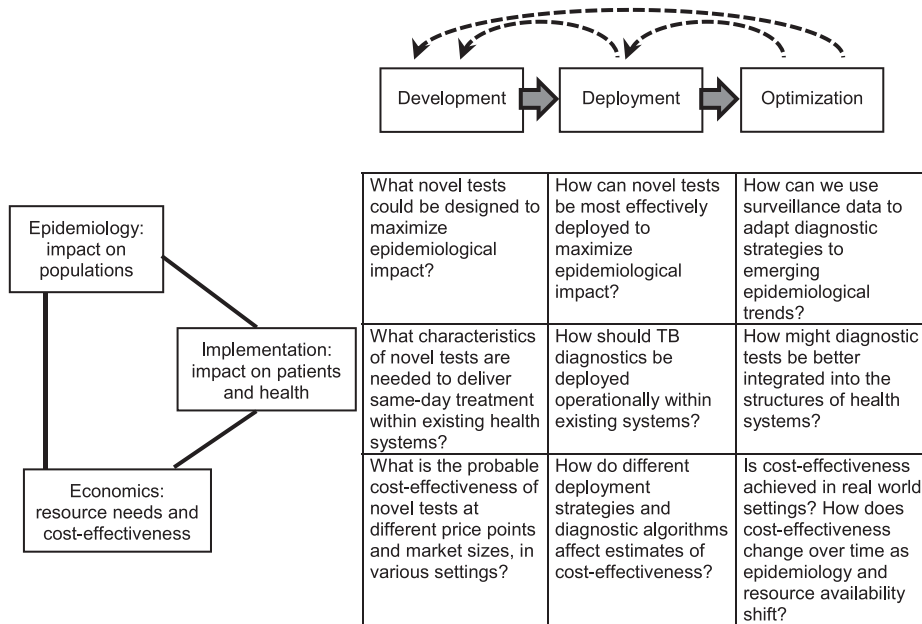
Development

Deployment

Optimization

Epidemiology: impact on populations

Implementation: impact on patients and health

Economics: resource needs and cost-effectiveness

| | | |
|---|---|---|
| What novel tests could be designed to maximize epidemiological impact? | How can novel tests be most effectively deployed to maximize epidemiological impact? | How can we use surveillance data to adapt diagnostic strategies to emerging epidemiological trends? |
| What characteristics of novel tests are needed to deliver same-day treatment within existing health systems? | How should TB diagnostics be deployed operationally within existing systems? | How might diagnostic tests be better integrated into the structures of health systems? |
| What is the probable cost-effectiveness of novel tests at different price points and market sizes, in various settings? | How do different deployment strategies and diagnostic algorithms affect estimates of cost-effectiveness? | Is cost-effectiveness achieved in real world settings? How does cost-effectiveness change over time as epidemiology and resource availability shift? |